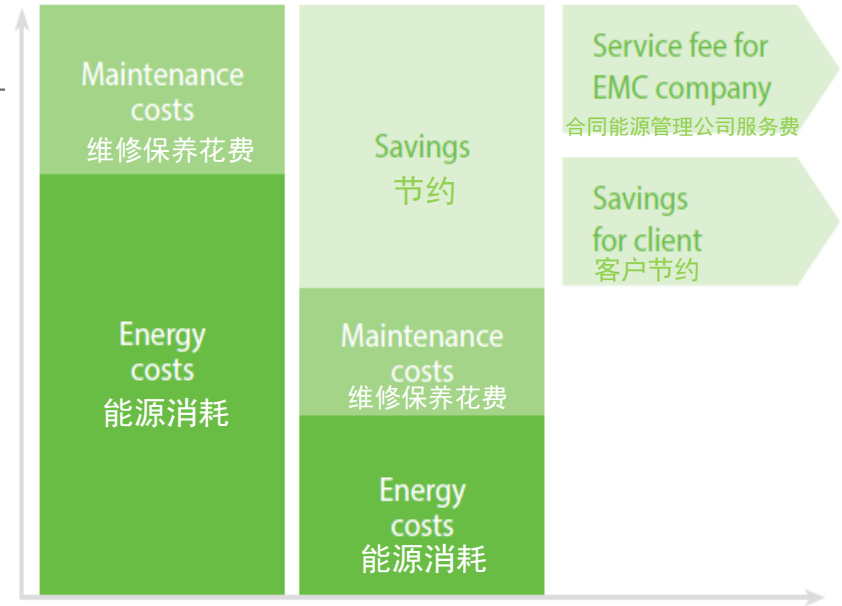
Maintenance costs
维修保养花费

Energy costs
能源消耗

Savings
节约

Maintenance costs
维修保养花费

Energy costs
能源消耗

Service fee for EMC company
合同能源管理公司服务费

Savings for client
客户节约